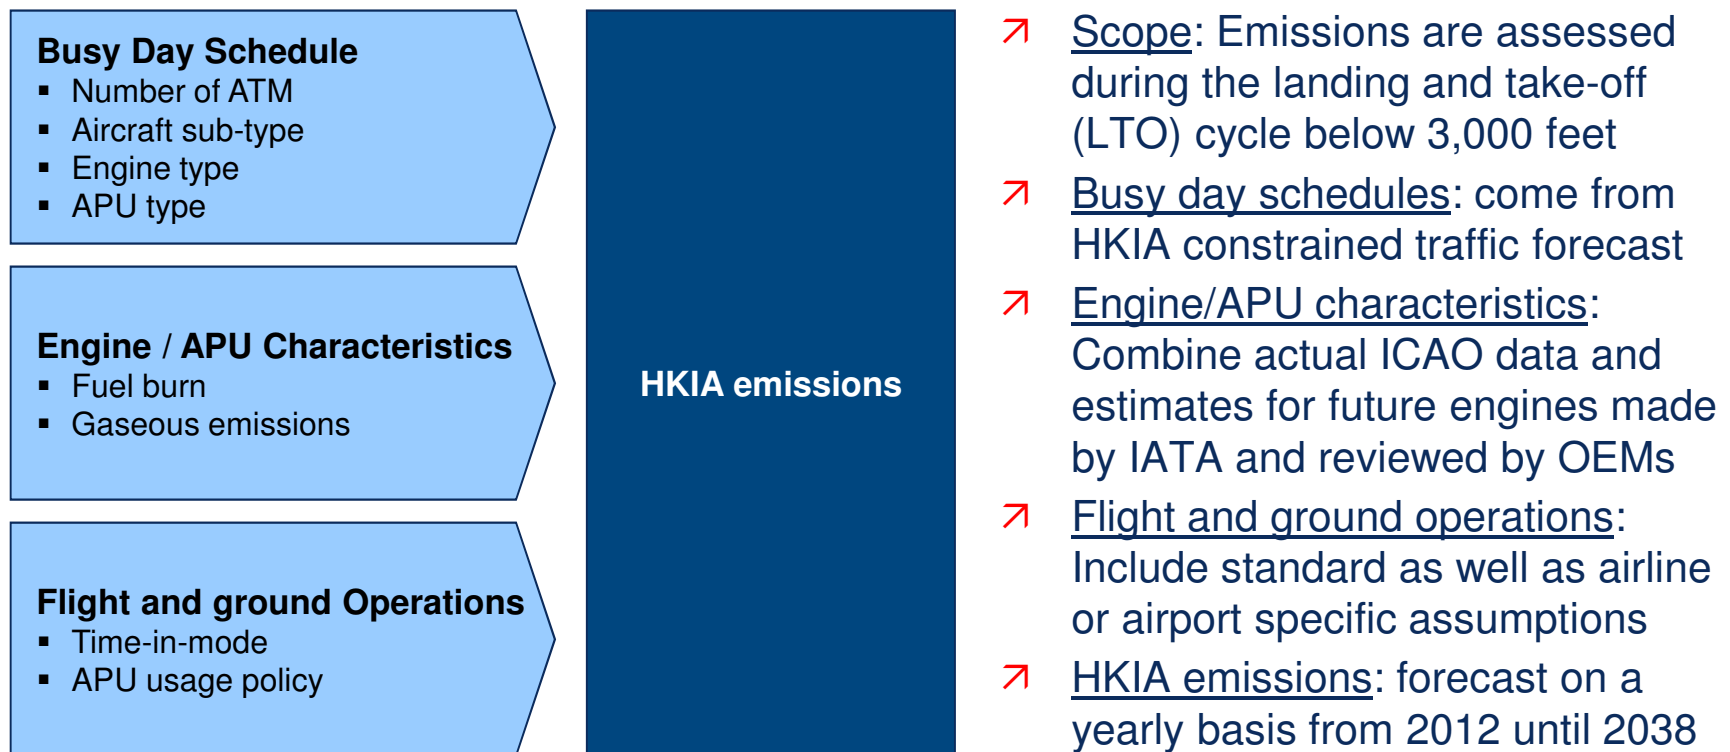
Busy Day Schedule
- Number of ATM
- Aircraft sub-type
- Engine type
- APU type

Engine / APU Characteristics
- Fuel burn
- Gaseous emissions

Flight and ground Operations
- Time-in-mode
- APU usage policy

HKIA emissions

↗ Scope: Emissions are assessed during the landing and take-off (LTO) cycle below 3,000 feet

↗ Busy day schedules: come from HKIA constrained traffic forecast

↗ Engine/APU characteristics: Combine actual ICAO data and estimates for future engines made by IATA and reviewed by OEMs

↗ Flight and ground operations: Include standard as well as airline or airport specific assumptions

↗ HKIA emissions: forecast on a yearly basis from 2012 until 2038